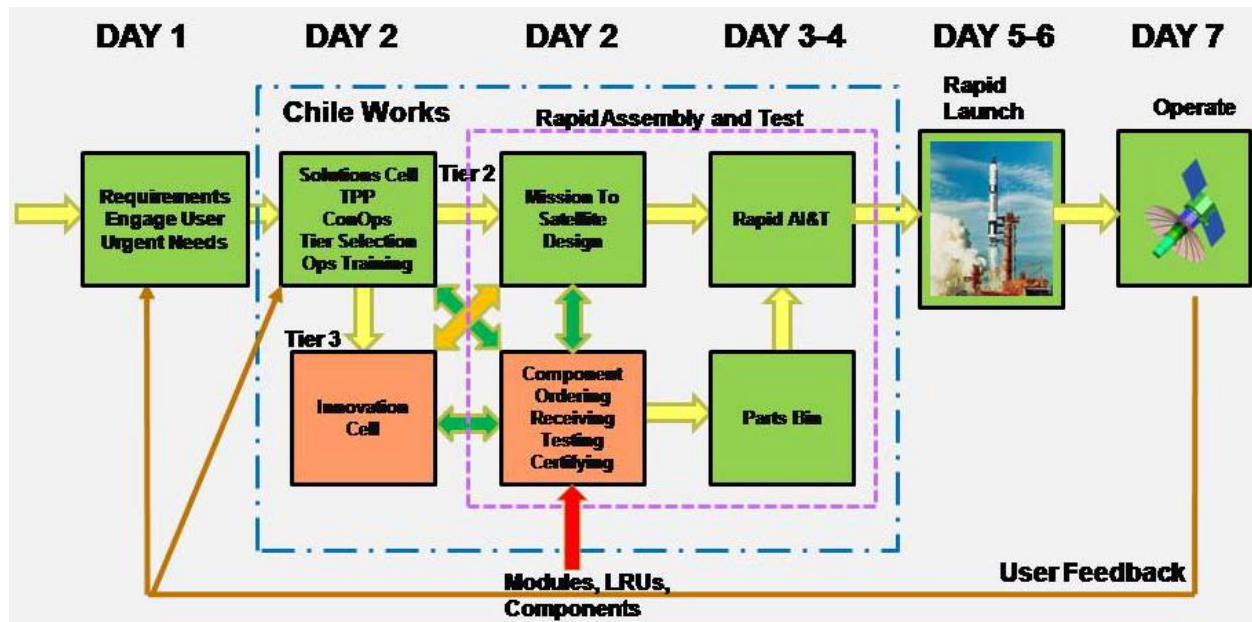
DAY 1

DAY 2

DAY 2

DAY 3-4

DAY 5-6

DAY 7

Chile Works

Rapid Assembly and Test

Rapid Launch

Operate

Requirements Engage User Urgent Needs

Solutions Cell TPP ConOps Tier Selection Ops Training

Tier 2

Mission To Satellite Design

Rapid AI&T

Tier 3

Innovation Cell

Component Ordering Receiving Testing Certifying

Parts Bin

Modules, LRUs, Components

User Feedback